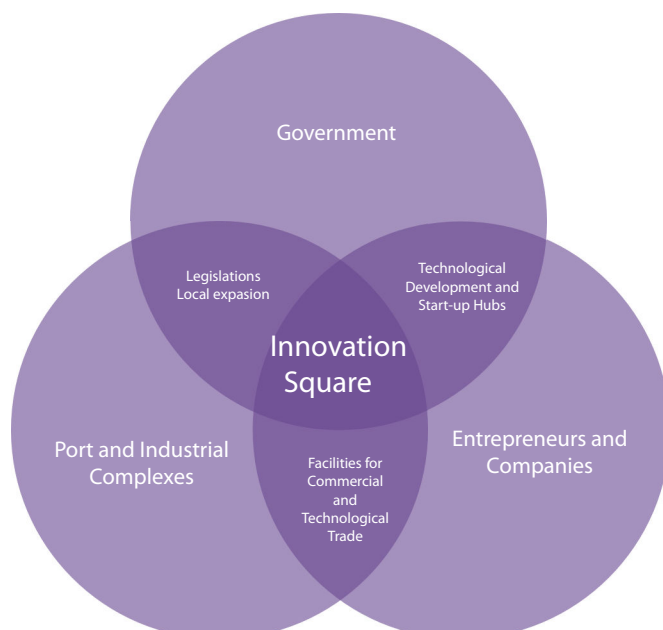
Government

Legislations
Local expasion

Technological Development and Start-up Hubs

Innovation Square

Port and Industrial Complexes

Facilities for Commercial and Technological Trade

Entrepreneurs and Companies